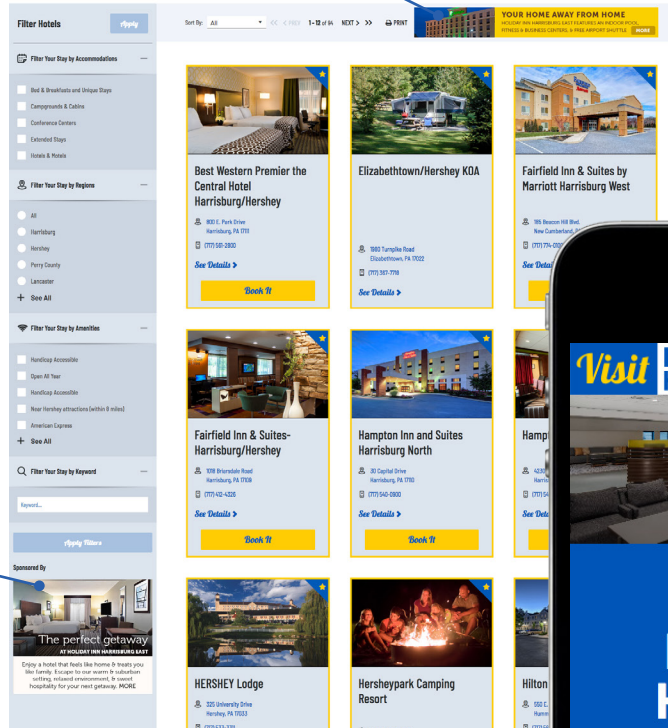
Filter Hotels

Apply

Filter Your Stay by Accommodations

Bed & Breakfasts and Unique Stays

Campgrounds & Cabins

Conference Centers

Extended Stays

Hotels & Motels

Filter Your Stay by Regions

All

Harrisburg

Hershey

Perry County

Lancaster

+ See All

Filter Your Stay by Amenities

Handicap Accessible

Open All Year

Handicap Accessible

Near Hershey attractions (within 8 miles)

American Express

+ See All

Filter Your Stay by Keyword

Keyword...

Apply Filters

Sponsored By

The perfect getaway

AT HOLIDAY INN HARRISBURG EAST

Enjoy a hotel that feels like home & treats you like family. Escape to our warm & suburban setting, relaxed environment, & sweet hospitality for your next getaway. MORE

Sort By: All

<< < PREV 1 - 12 of 84 NEXT > >>

PRINT

YOUR HOME AWAY FROM HOME

HOLIDAY INN HARRISBURG EAST FEATURES AN INDOOR POOL, FITNESS & BUSINESS CENTERS, & FREE AIRPORT SHUTTLE MORE

Best Western Premier the Central Hotel Harrisburg/Hershey

800 E. Park Drive Harrisburg, PA 17111

(717) 561-2800

See Details >

Book It

Elizabethtown/Hershey KOA

1980 Turnpike Road Elizabethtown, PA 17022

(717) 367-7718

See Details >

Fairfield Inn & Suites by Marriott Harrisburg West

185 Beacon Hill Blvd. New Cumberland, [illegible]

(717) 774-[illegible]

See Detai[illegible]

Fairfield Inn & Suites-Harrisburg/Hershey

1018 Briarsdale Road Harrisburg, PA 17109

(717) 412-4326

See Details >

Book It

Hampton Inn and Suites Harrisburg North

30 Capital Drive Harrisburg, PA 17110

(717) 540-0900

See Details >

Book It

Hampt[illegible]

4230 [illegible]

Harris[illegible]

(717) 54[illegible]

See Det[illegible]

HERSHEY Lodge

325 University Drive Hershey, PA 17033

(717) 533-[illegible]

Hersheypark Camping Resort

Hilton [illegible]

550 E. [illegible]

Harris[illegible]

(717) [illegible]

Visit